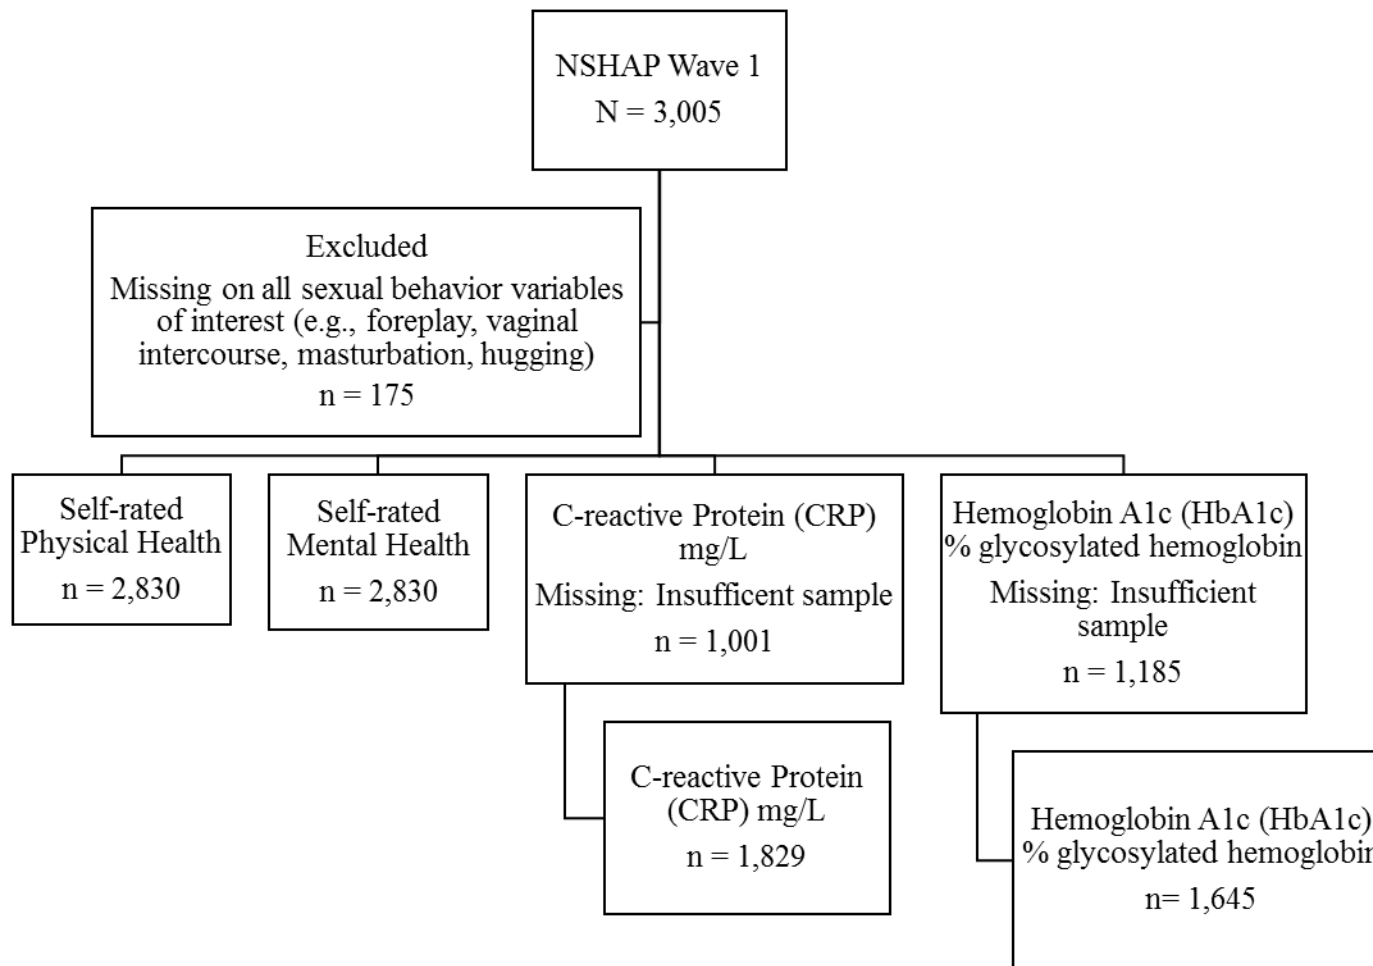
NSHAP Wave 1
N = 3,005

Excluded
Missing on all sexual behavior variables of interest (e.g., foreplay, vaginal intercourse, masturbation, hugging)
n = 175

Self-rated Physical Health
n = 2,830

Self-rated Mental Health
n = 2,830

C-reactive Protein (CRP) mg/L
Missing: Insufficent sample
n = 1,001

Hemoglobin A1c (HbA1c) % glycosylated hemoglobin
Missing: Insufficient sample
n = 1,185

C-reactive Protein (CRP) mg/L
n = 1,829

Hemoglobin A1c (HbA1c) % glycosylated hemoglobi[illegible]
n= 1,645